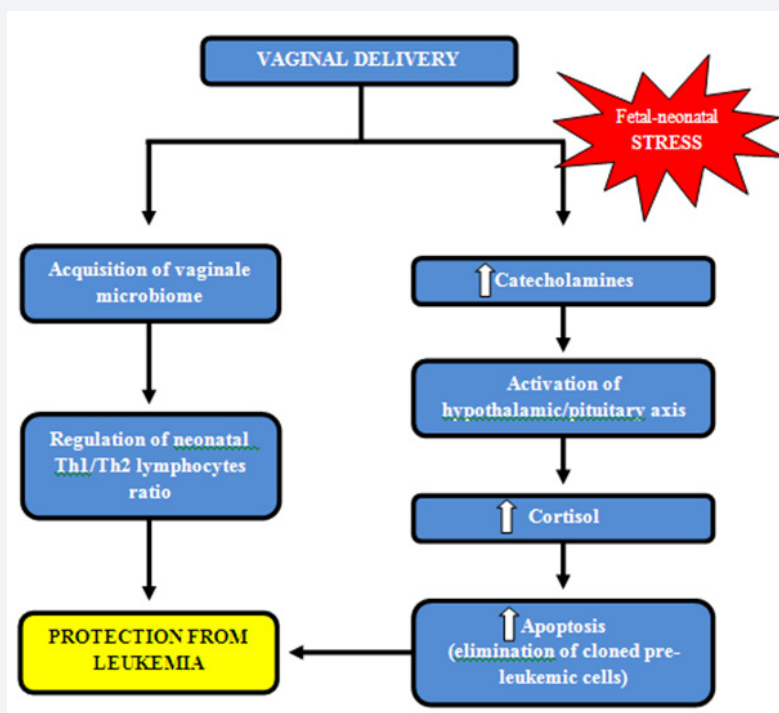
VAGINAL DELIVERY

Fetal-neonatal STRESS

Acquisition of vaginale microbiome

Regulation of neonatal Th1/Th2 lymphocytes ratio

PROTECTION FROM LEUKEMIA

Catecholamines

Activation of hypothalamic/pituitary axis

Cortisol

Apoptosis (elimination of cloned pre-leukemic cells)